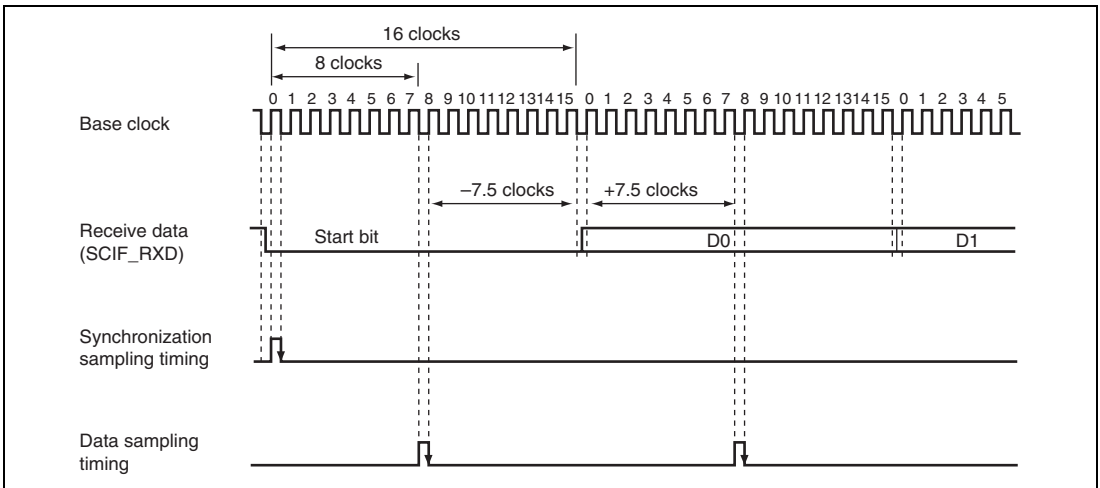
16 clocks

8 clocks

0 1 2 3 4 5 6 7 8 9 10 11 12 13 14 15 0 1 2 3 4 5 6 7 8 9 10 11 12 13 14 15 0 1 2 3 4 5

Base clock

–7.5 clocks

+7.5 clocks

Receive data (SCIF_RXD)

Start bit

D0

D1

Synchronization sampling timing

Data sampling timing